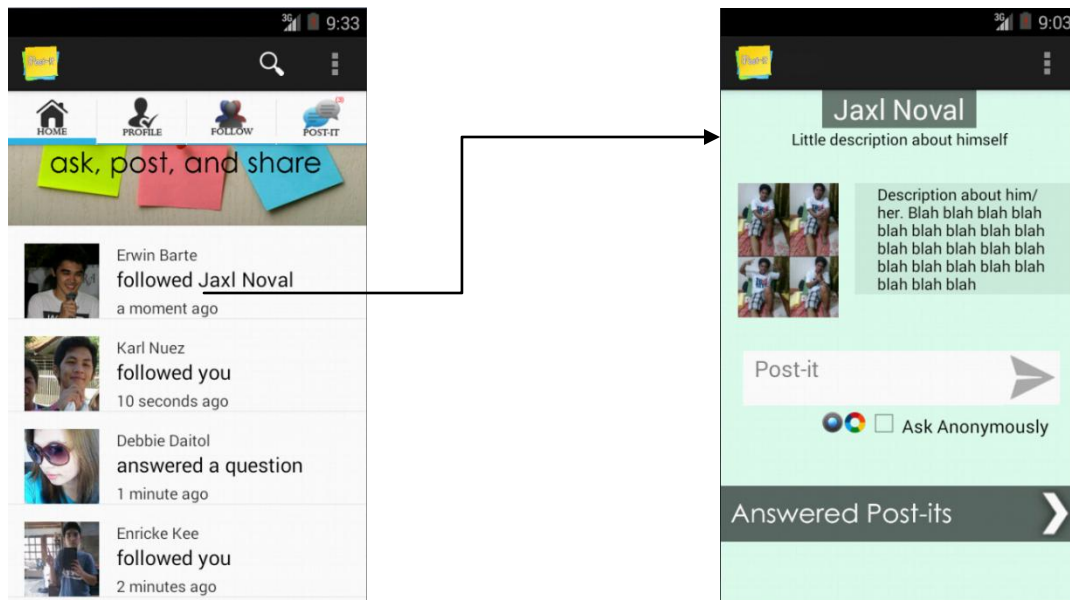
3G 9:33

Post-it

HOME
PROFILE
FOLLOW
POST-IT

ask, post, and share

Erwin Barte
followed Jaxl Noval
a moment ago

Karl Nuez
followed you
10 seconds ago

Debbie Daitol
answered a question
1 minute ago

Enricke Kee
followed you
2 minutes ago

3G 9:03

Post-it

Jaxl Noval
Little description about himself

Description about him/ her. Blah blah blah blah blah blah blah blah blah blah blah blah blah blah blah blah blah blah blah blah blah blah blah

Post-it

Ask Anonymously

Answered Post-its